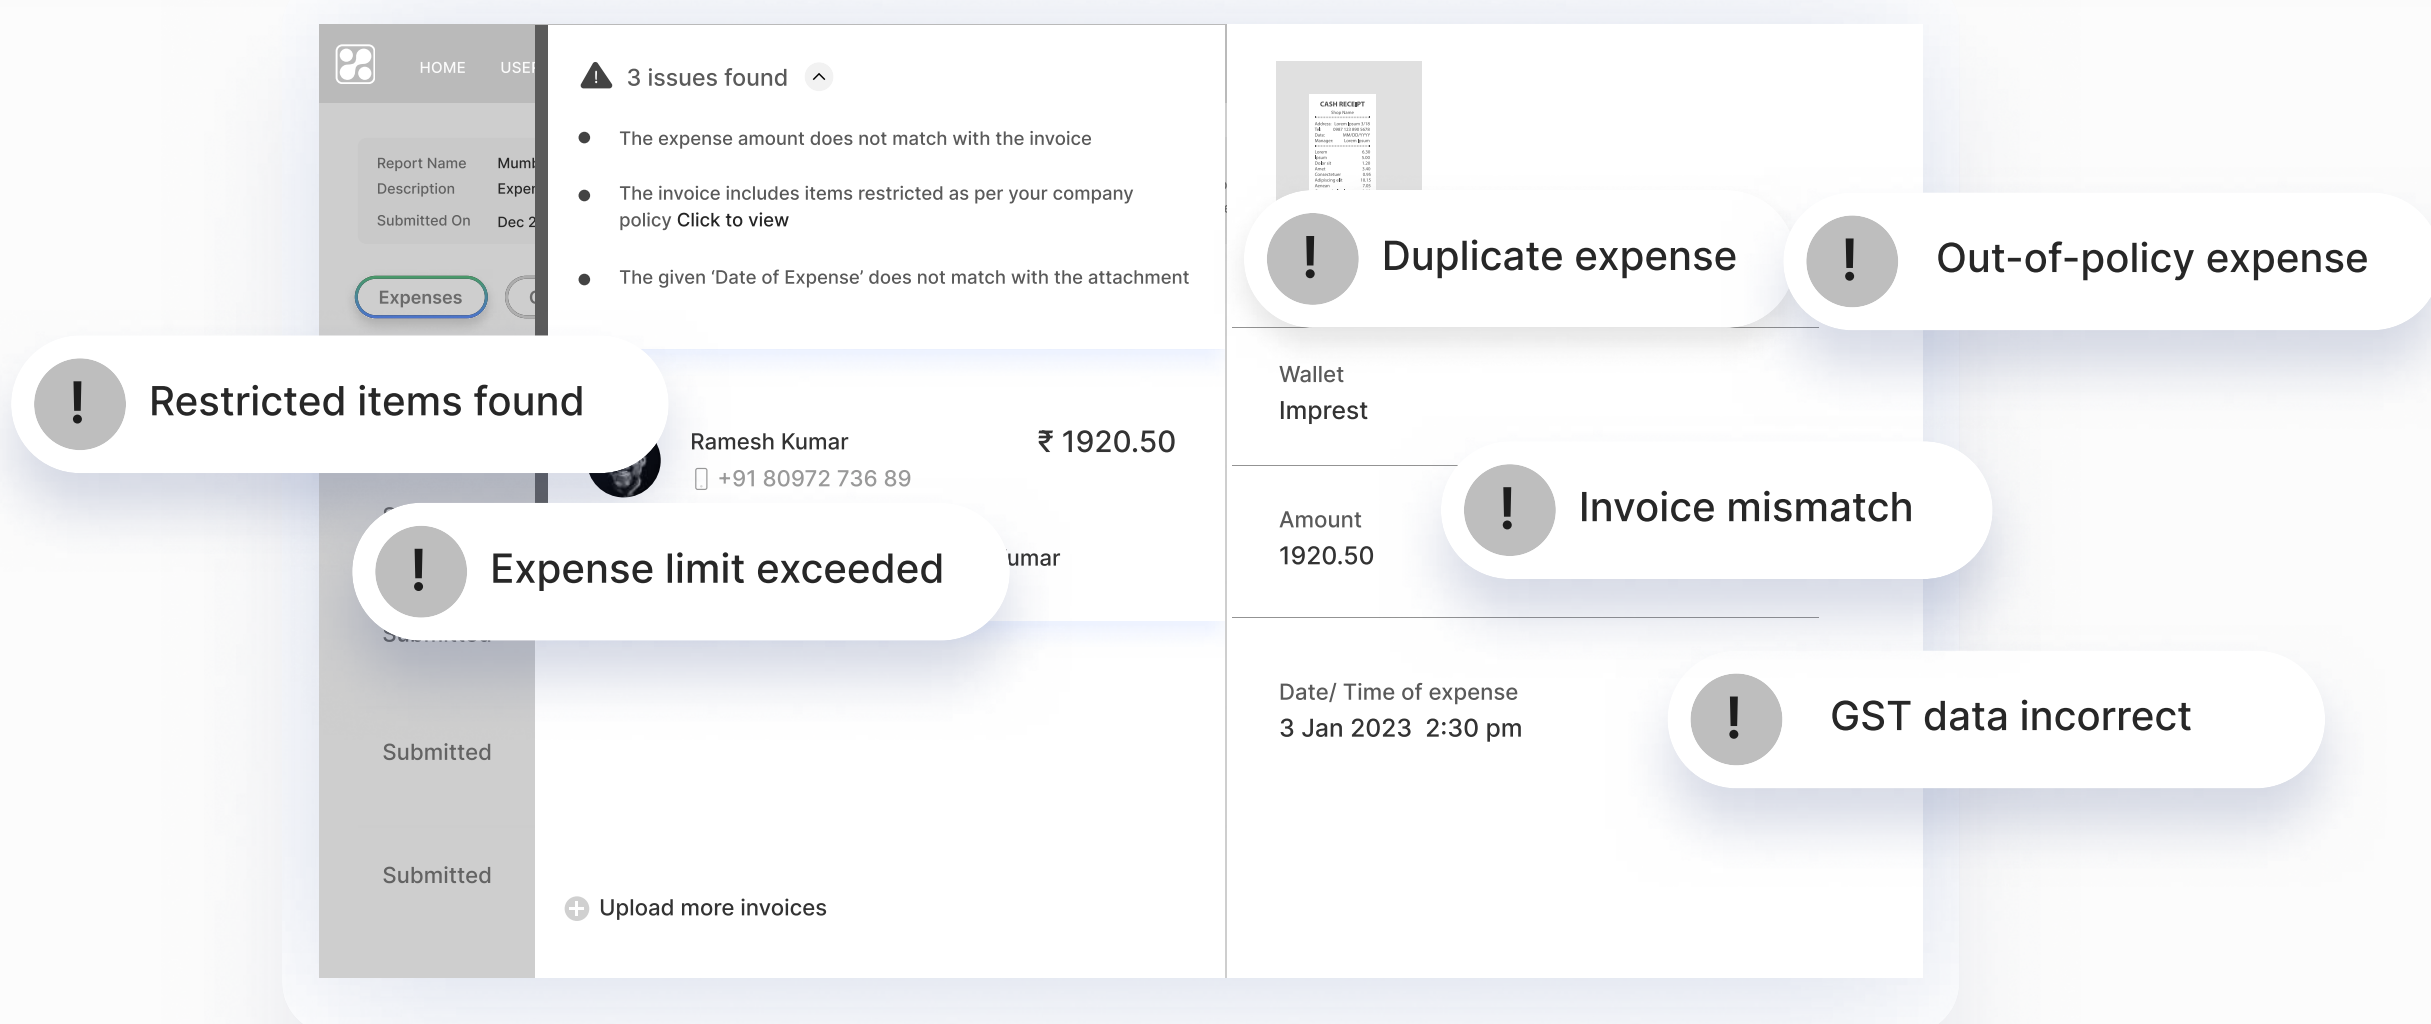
HOME USE

Report Name Mumb
Description Exper
Submitted On Dec 2

Expenses

3 issues found

The expense amount does not match with the invoice

The invoice includes items restricted as per your company policy Click to view

The given 'Date of Expense' does not match with the attachment

CASH RECEIPT

! Duplicate expense

! Out-of-policy expense

! Restricted items found

Wallet
Imprest

Ramesh Kumar
+91 80972 736 89

₹ 1920.50

! Invoice mismatch

Amount
1920.50

! Expense limit exceeded

umar

Date/ Time of expense
3 Jan 2023 2:30 pm

! GST data incorrect

Submitted

Submitted

Upload more invoices